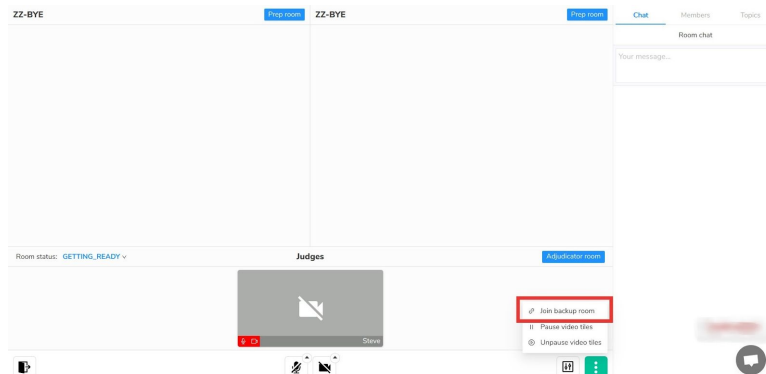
ZZ-BYE

Prep room

ZZ-BYE

Prep room

Chat

Members

Topics

Room chat

Your message...

Room status: GETTING_READY

Judges

Adjudicator room

Steve

Join backup room

Pause video tiles

Unpause video tiles